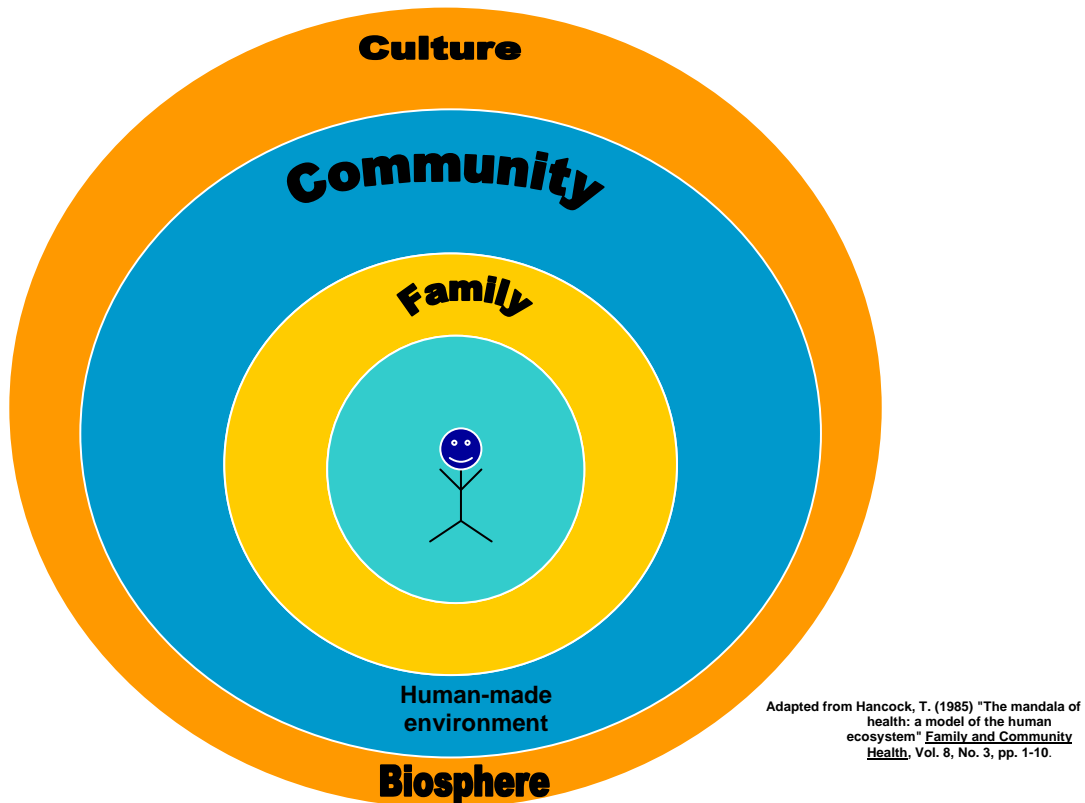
Culture

Community

Family

Human-made environment

Biosphere

Adapted from Hancock, T. (1985) "The mandala of health: a model of the human ecosystem" Family and Community Health, Vol. 8, No. 3, pp. 1-10.